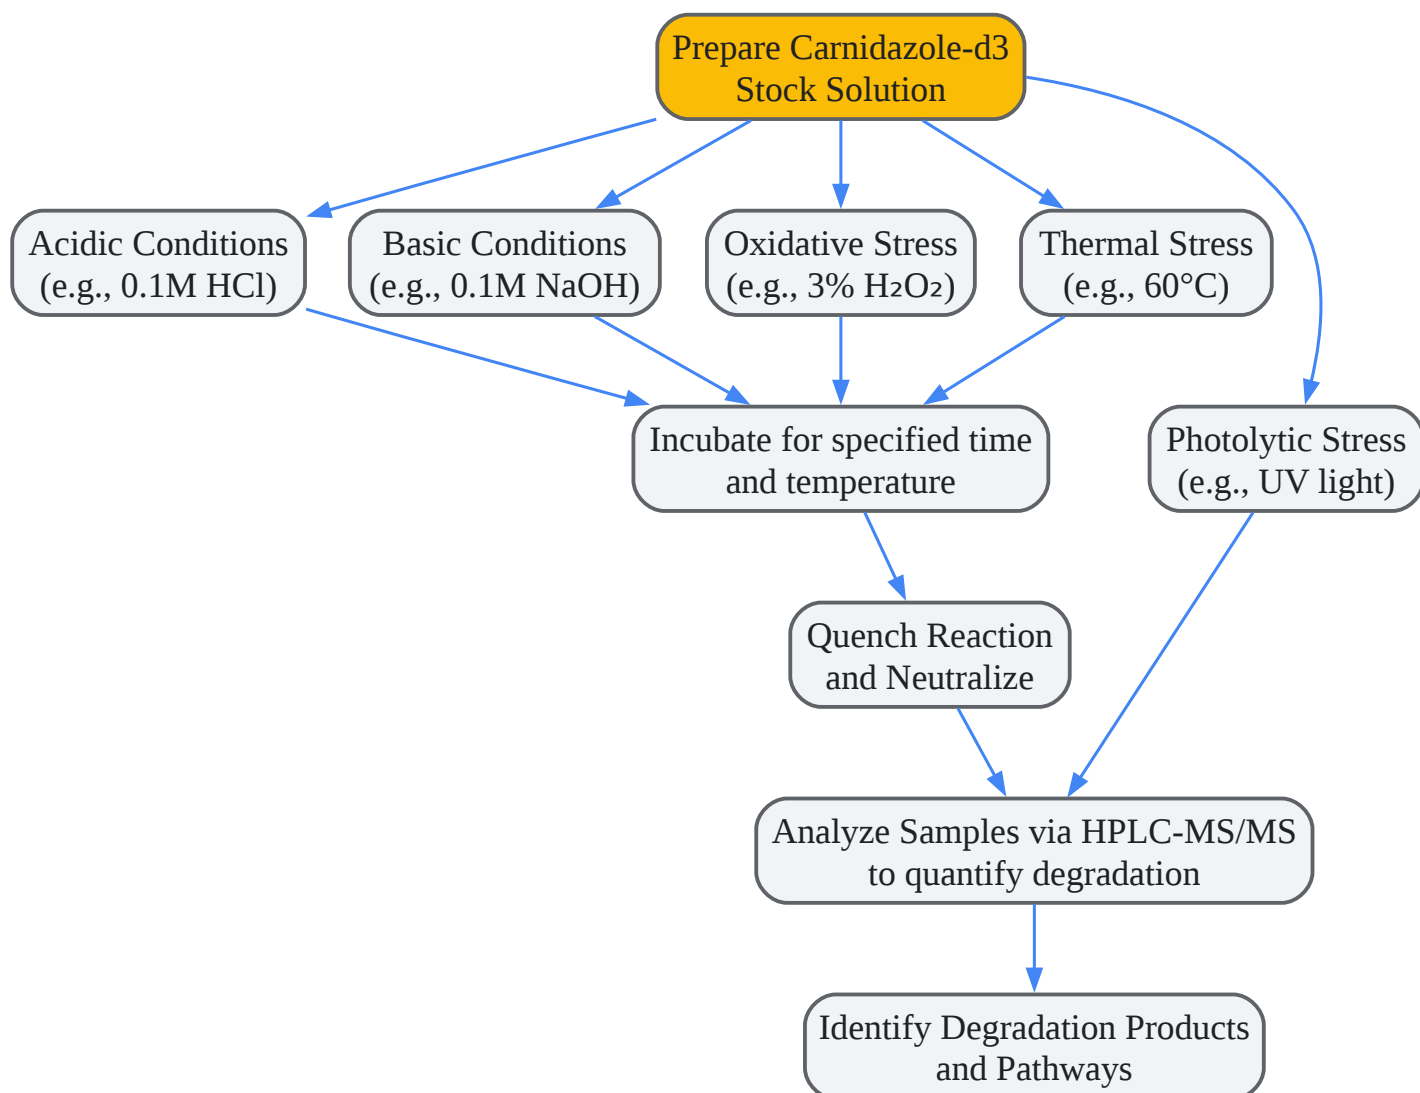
Prepare Carnidazole-d3 Stock Solution

Acidic Conditions (e.g., 0.1M HCl)

Basic Conditions (e.g., 0.1M NaOH)

Oxidative Stress (e.g., 3% $H_2O_2$)

Thermal Stress (e.g., 60°C)

Incubate for specified time and temperature

Photolytic Stress (e.g., UV light)

Quench Reaction and Neutralize

Analyze Samples via HPLC-MS/MS to quantify degradation

Identify Degradation Products and Pathways